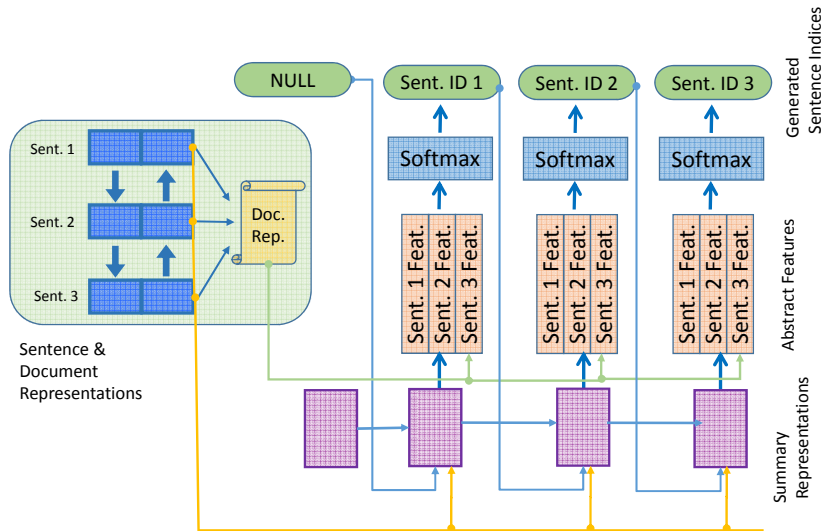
Generated Sentence Indices

NULL

Sent. ID 1

Sent. ID 2

Sent. ID 3

Softmax

Softmax

Softmax

Sent. 1

Sent. 2

Sent. 3

Doc. Rep.

Sent. 1 Feat.

Sent. 2 Feat.

Sent. 3 Feat.

Sent. 1 Feat.

Sent. 2 Feat.

Sent. 3 Feat.

Sent. 1 Feat.

Sent. 2 Feat.

Sent. 3 Feat.

Abstract Features

Sentence & Document Representations

Summary Representations